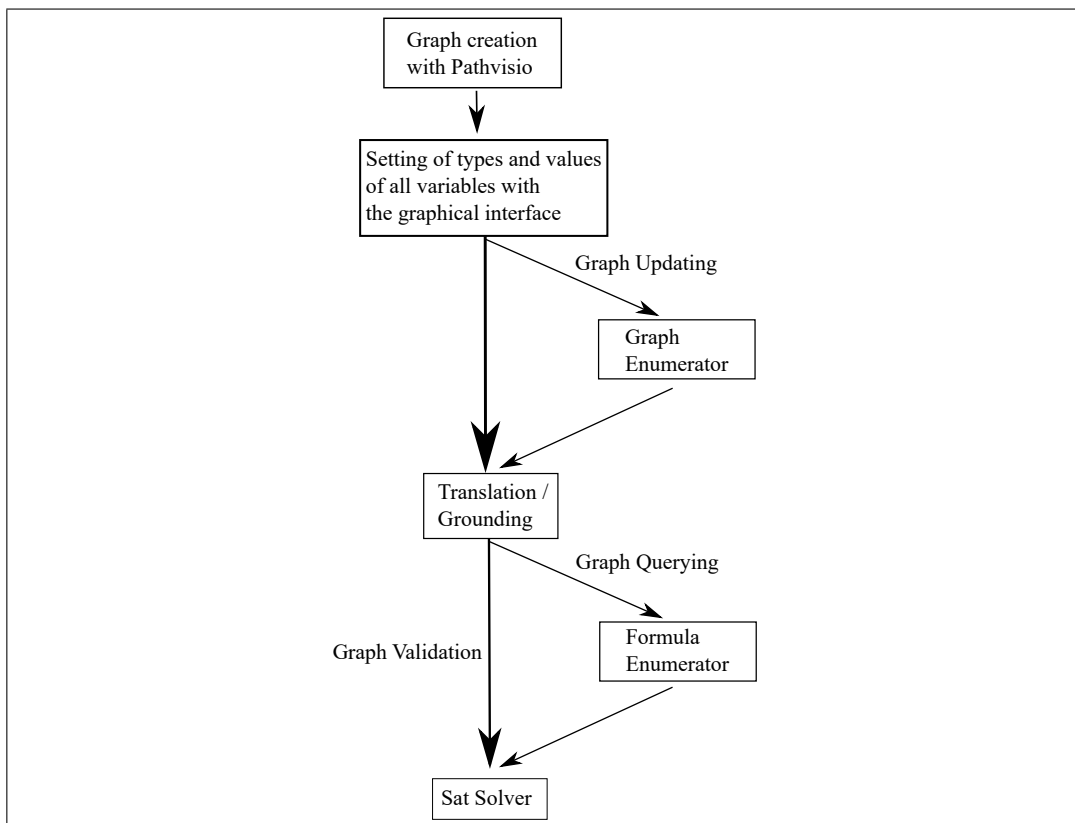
Graph creation with Pathvisio

Setting of types and values of all variables with the graphical interface

Graph Updating

Graph Enumerator

Translation / Grounding

Graph Querying

Graph Validation

Formula Enumerator

Sat Solver